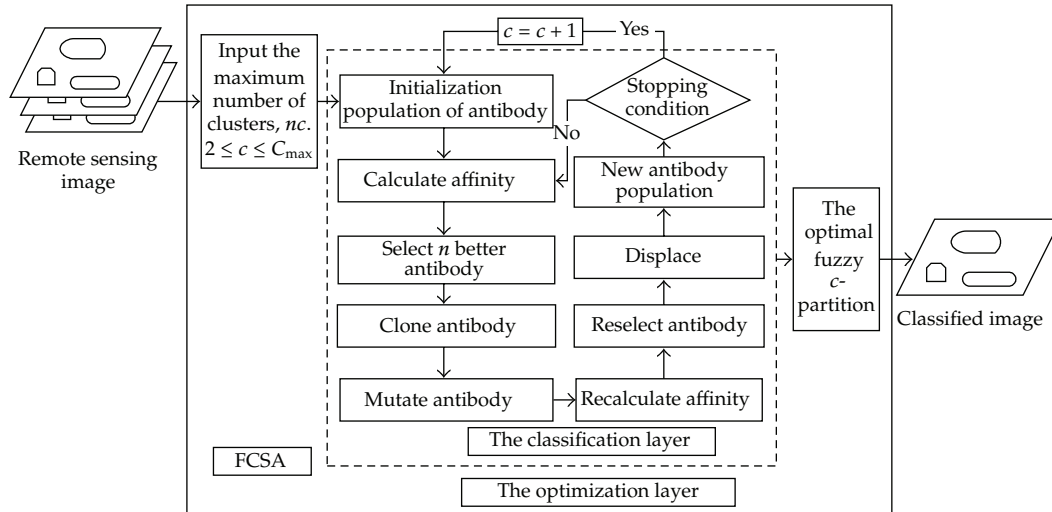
Remote sensing image

Input the maximum number of clusters, $nc$. $2 \leq c \leq C_{\max}$

$c = c + 1$

Yes

Initialization population of antibody

Stopping condition

No

Calculate affinity

New antibody population

Select $n$ better antibody

Displace

Clone antibody

Reselect antibody

Mutate antibody

Recalculate affinity

The classification layer

FCSA

The optimization layer

The optimal fuzzy $c$-partition

Classified image